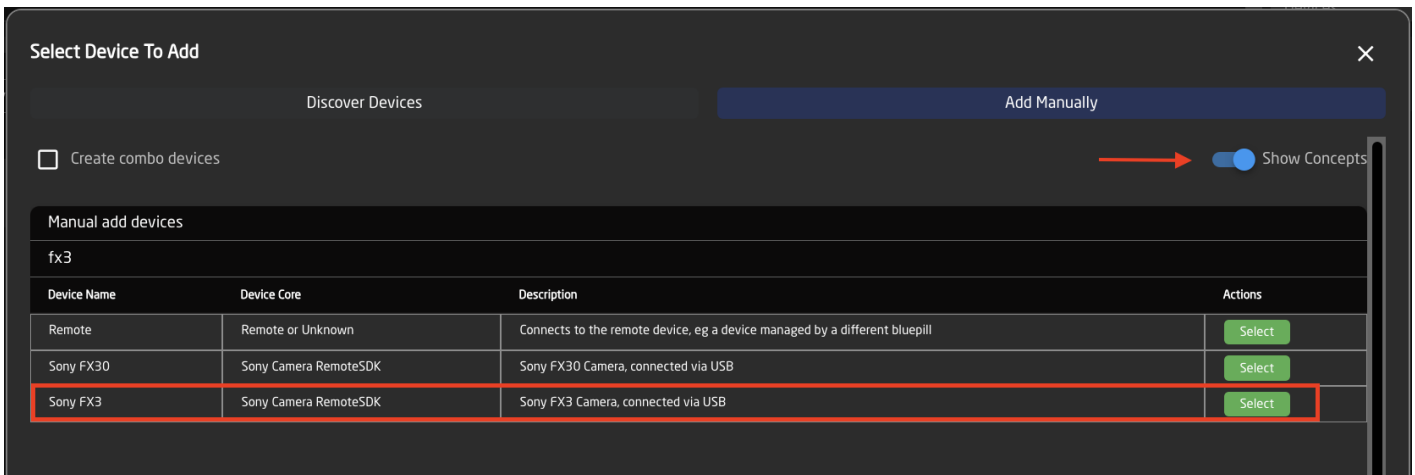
Select Device To Add

Discover Devices

Add Manually

Create combo devices

Show Concepts

Manual add devices

fx3

| Device Name | Device Core | Description | Actions |
|---|---|---|---|
| Remote | Remote or Unknown | Connects to the remote device, eg a device managed by a different bluepill | Select |
| Sony FX30 | Sony Camera RemoteSDK | Sony FX30 Camera, connected via USB | Select |
| Sony FX3 | Sony Camera RemoteSDK | Sony FX3 Camera, connected via USB | Select |